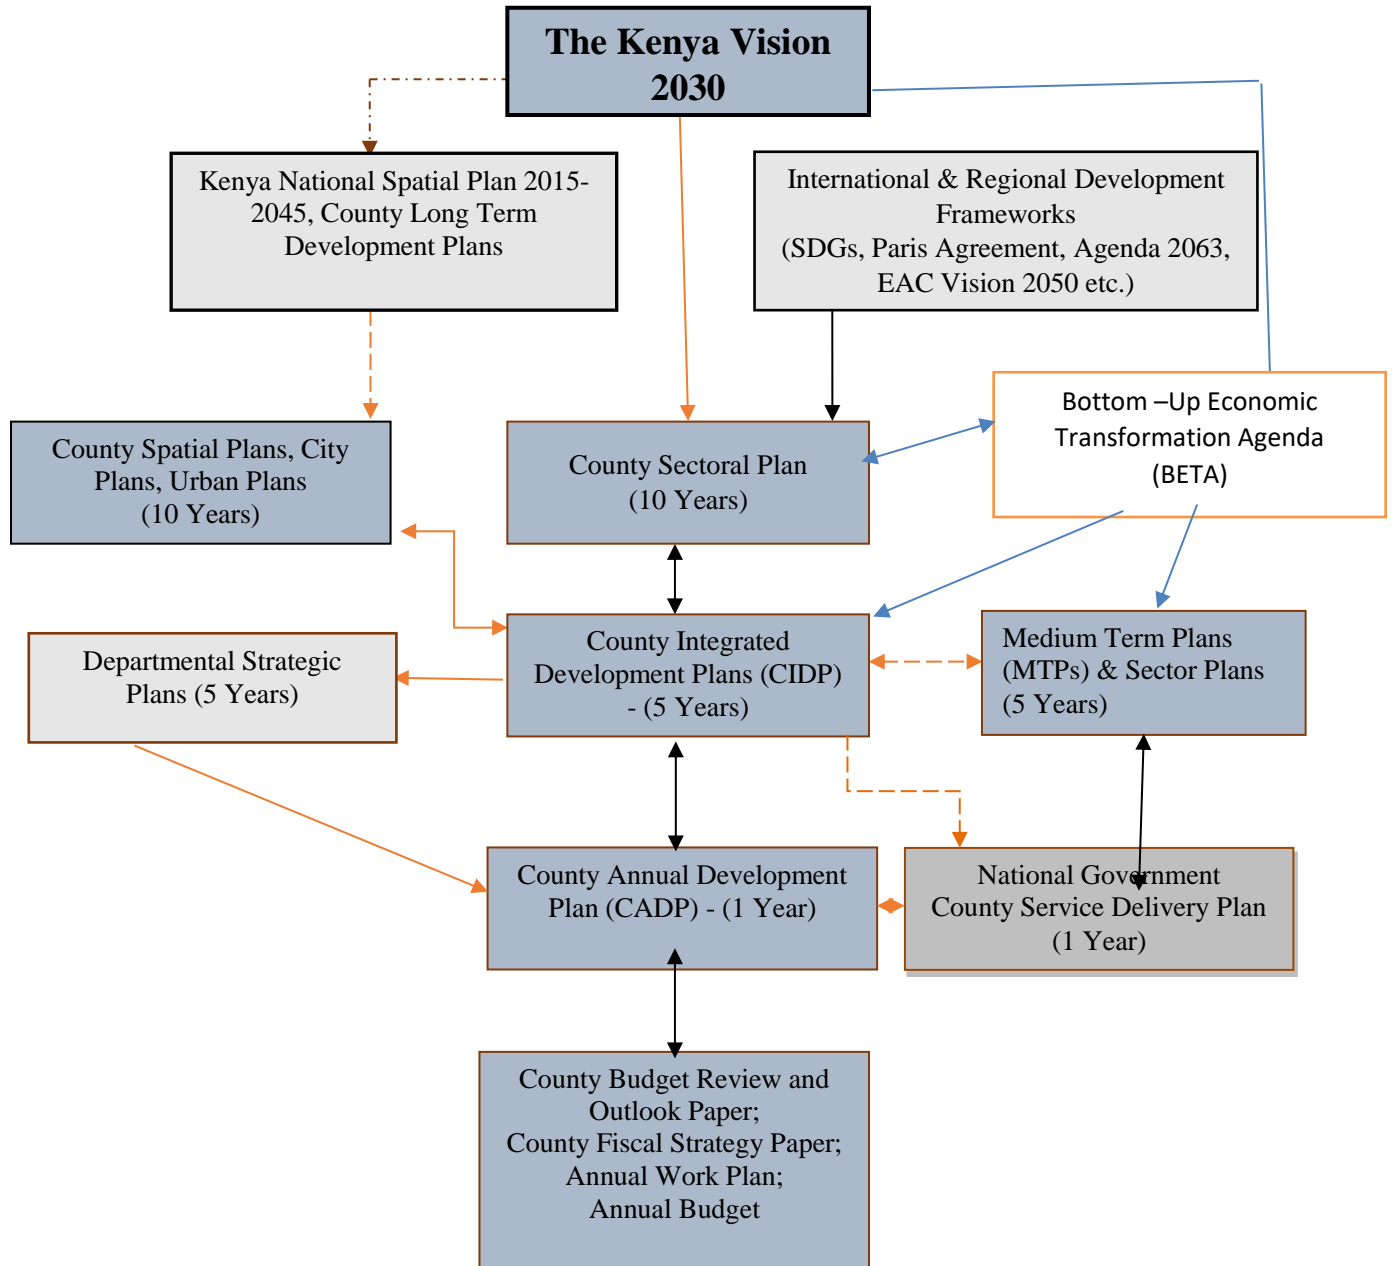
The Kenya Vision 2030

Kenya National Spatial Plan 2015-2045, County Long Term Development Plans

International & Regional Development Frameworks
(SDGs, Paris Agreement, Agenda 2063, EAC Vision 2050 etc.)

County Spatial Plans, City Plans, Urban Plans
(10 Years)

County Sectoral Plan
(10 Years)

Bottom –Up Economic Transformation Agenda
(BETA)

Departmental Strategic Plans (5 Years)

County Integrated Development Plans (CIDP) - (5 Years)

Medium Term Plans (MTPs) & Sector Plans
(5 Years)

County Annual Development Plan (CADP) - (1 Year)

National Government County Service Delivery Plan
(1 Year)

County Budget Review and Outlook Paper;
County Fiscal Strategy Paper;
Annual Work Plan;
Annual Budget